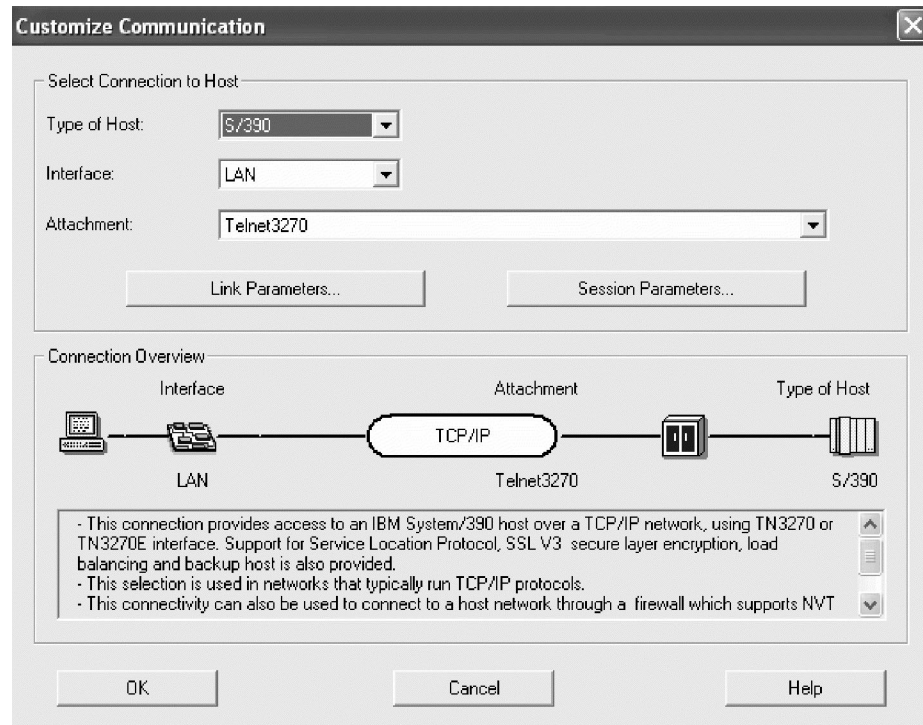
Customize Communication

Select Connection to Host

Type of Host: S/390

Interface: LAN

Attachment: Telnet3270

Link Parameters...

Session Parameters...

Connection Overview

Interface

Attachment

Type of Host

TCP/IP

LAN

Telnet3270

S/390

- This connection provides access to an IBM System/390 host over a TCP/IP network, using TN3270 or TN3270E interface. Support for Service Location Protocol, SSL V3 secure layer encryption, load balancing and backup host is also provided.
- This selection is used in networks that typically run TCP/IP protocols.
- This connectivity can also be used to connect to a host network through a firewall which supports NVT

OK

Cancel

Help